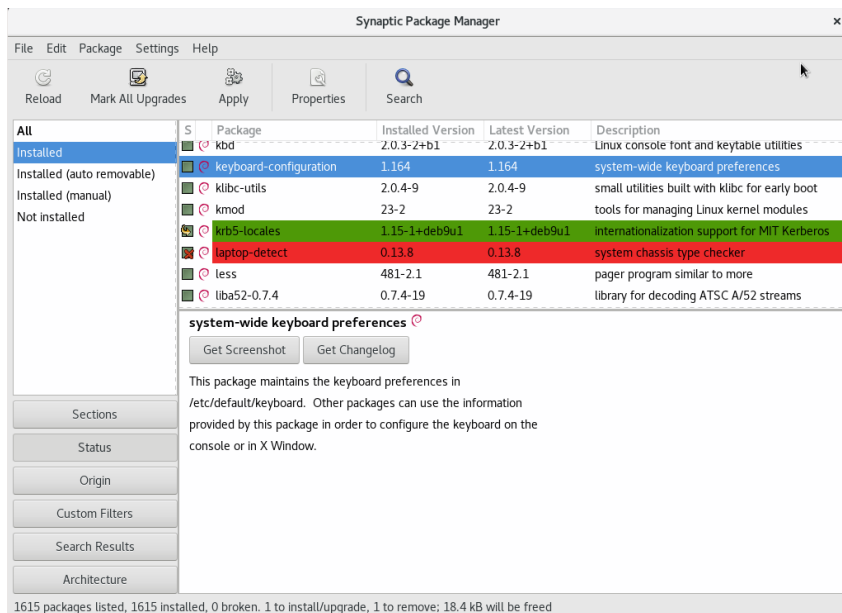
Synaptic Package Manager

File Edit Package Settings Help

Reload
Mark All Upgrades
Apply
Properties
Search

All
Installed
Installed (auto removable)
Installed (manual)
Not installed

| S | Package | Installed Version | Latest Version | Description |
|---|---|---|---|---|
| | kbd | 2.0.3-2+b1 | 2.0.3-2+b1 | Linux console font and keytable utilities |
| | keyboard-configuration | 1.164 | 1.164 | system-wide keyboard preferences |
| | klibc-utils | 2.0.4-9 | 2.0.4-9 | small utilities built with klibc for early boot |
| | kmod | 23-2 | 23-2 | tools for managing Linux kernel modules |
| | krb5-locales | 1.15-1+deb9u1 | 1.15-1+deb9u1 | internationalization support for MIT Kerberos |
| | laptop-detect | 0.13.8 | 0.13.8 | system chassis type checker |
| | less | 481-2.1 | 481-2.1 | pager program similar to more |
| | liba52-0.7.4 | 0.7.4-19 | 0.7.4-19 | library for decoding ATSC A/52 streams |

system-wide keyboard preferences

Get Screenshot
Get Changelog

This package maintains the keyboard preferences in /etc/default/keyboard. Other packages can use the information provided by this package in order to configure the keyboard on the console or in X Window.

Sections
Status
Origin
Custom Filters
Search Results
Architecture

1615 packages listed, 1615 installed, 0 broken. 1 to install/upgrade, 1 to remove; 18.4 kB will be freed